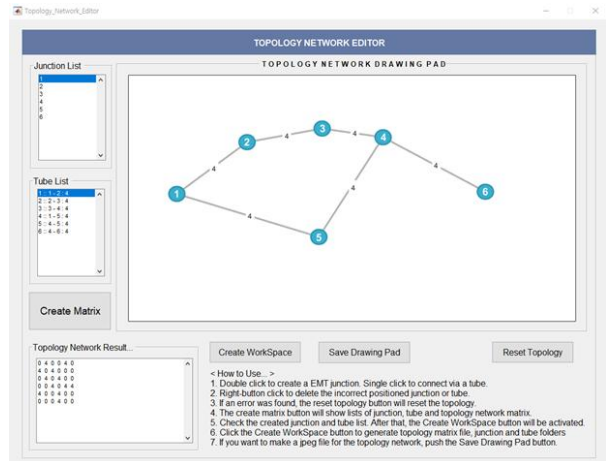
Topology_Network_Editor

TOPOLOGY NETWORK EDITOR

Junction List
1
2
3
4
5
6

TOPOLOGY NETWORK DRAWING PAD

Tube List
1 : 1 - 2 : 4
2 : 2 - 3 : 4
3 : 3 - 4 : 4
4 : 1 - 5 : 4
5 : 4 - 5 : 4
6 : 4 - 6 : 4

Create Matrix

1 2 3 4 5 6
4 4 4 4 4 4

Topology Network Result...
0 4 0 0 4 0
4 0 4 0 0 0
0 4 0 4 0 0
0 0 4 0 4 4
4 0 0 4 0 0
0 0 0 4 0 0

Create WorkSpace
Save Drawing Pad
Reset Topology

< How to Use... >
1. Double click to create a EMT junction. Single click to connect via a tube.
2. Right-button click to delete the incorrect positioned junction or tube.
3. If an error was found, the reset topology button will reset the topology.
4. The create matrix button will show lists of junction, tube and topology network matrix.
5. Check the created junction and tube list. After that, the Create WorkSpace button will be activated.
6. Click the Create WorkSpace button to generate topology matrix file, junction and tube folders
7. If you want to make a jpeg file for the topology network, push the Save Drawing Pad button.